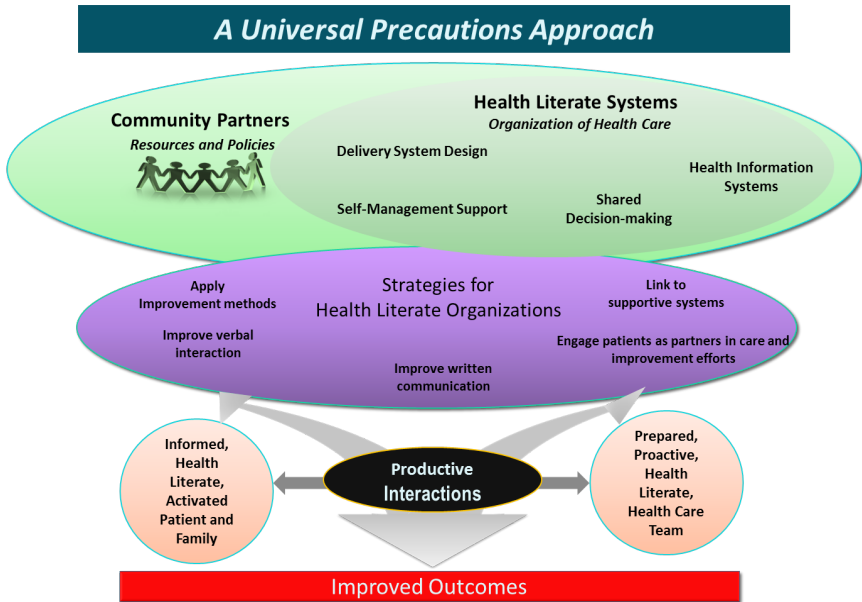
A Universal Precautions Approach

Community Partners
Resources and Policies

Health Literate Systems
Organization of Health Care

Delivery System Design

Health Information Systems

Self-Management Support

Shared Decision-making

Apply Improvement methods

Strategies for Health Literate Organizations

Link to supportive systems

Improve verbal interaction

Engage patients as partners in care and improvement efforts

Improve written communication

Informed, Health Literate, Activated Patient and Family

Productive Interactions

Prepared, Proactive, Health Literate, Health Care Team

Improved Outcomes